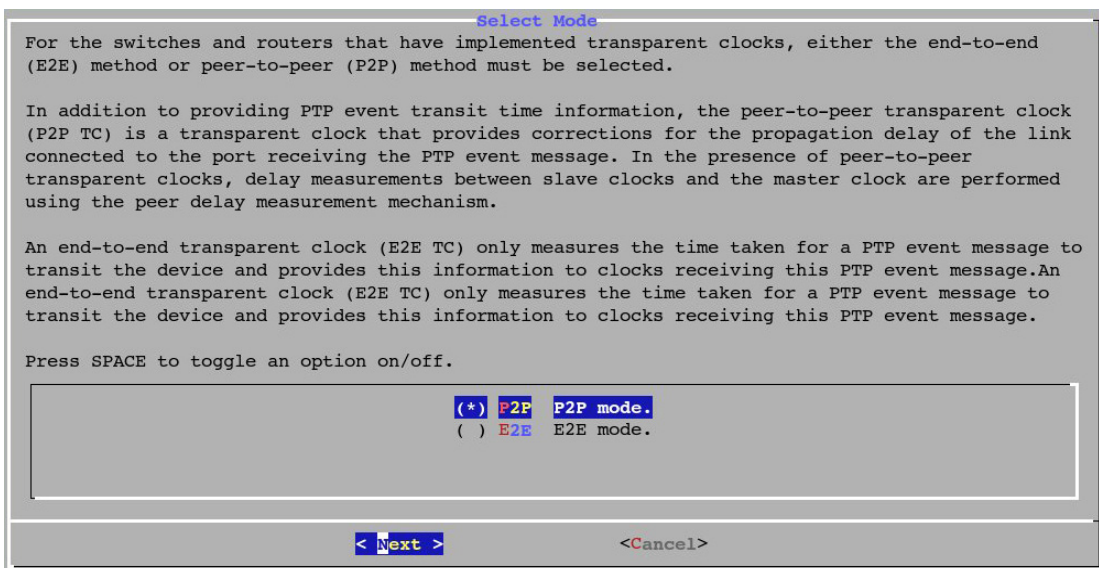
Select Mode

For the switches and routers that have implemented transparent clocks, either the end-to-end (E2E) method or peer-to-peer (P2P) method must be selected.

In addition to providing PTP event transit time information, the peer-to-peer transparent clock (P2P TC) is a transparent clock that provides corrections for the propagation delay of the link connected to the port receiving the PTP event message. In the presence of peer-to-peer transparent clocks, delay measurements between slave clocks and the master clock are performed using the peer delay measurement mechanism.

An end-to-end transparent clock (E2E TC) only measures the time taken for a PTP event message to transit the device and provides this information to clocks receiving this PTP event message.An end-to-end transparent clock (E2E TC) only measures the time taken for a PTP event message to transit the device and provides this information to clocks receiving this PTP event message.

Press SPACE to toggle an option on/off.

(*) P2P P2P mode.
( ) E2E E2E mode.

< Next > <Cancel>